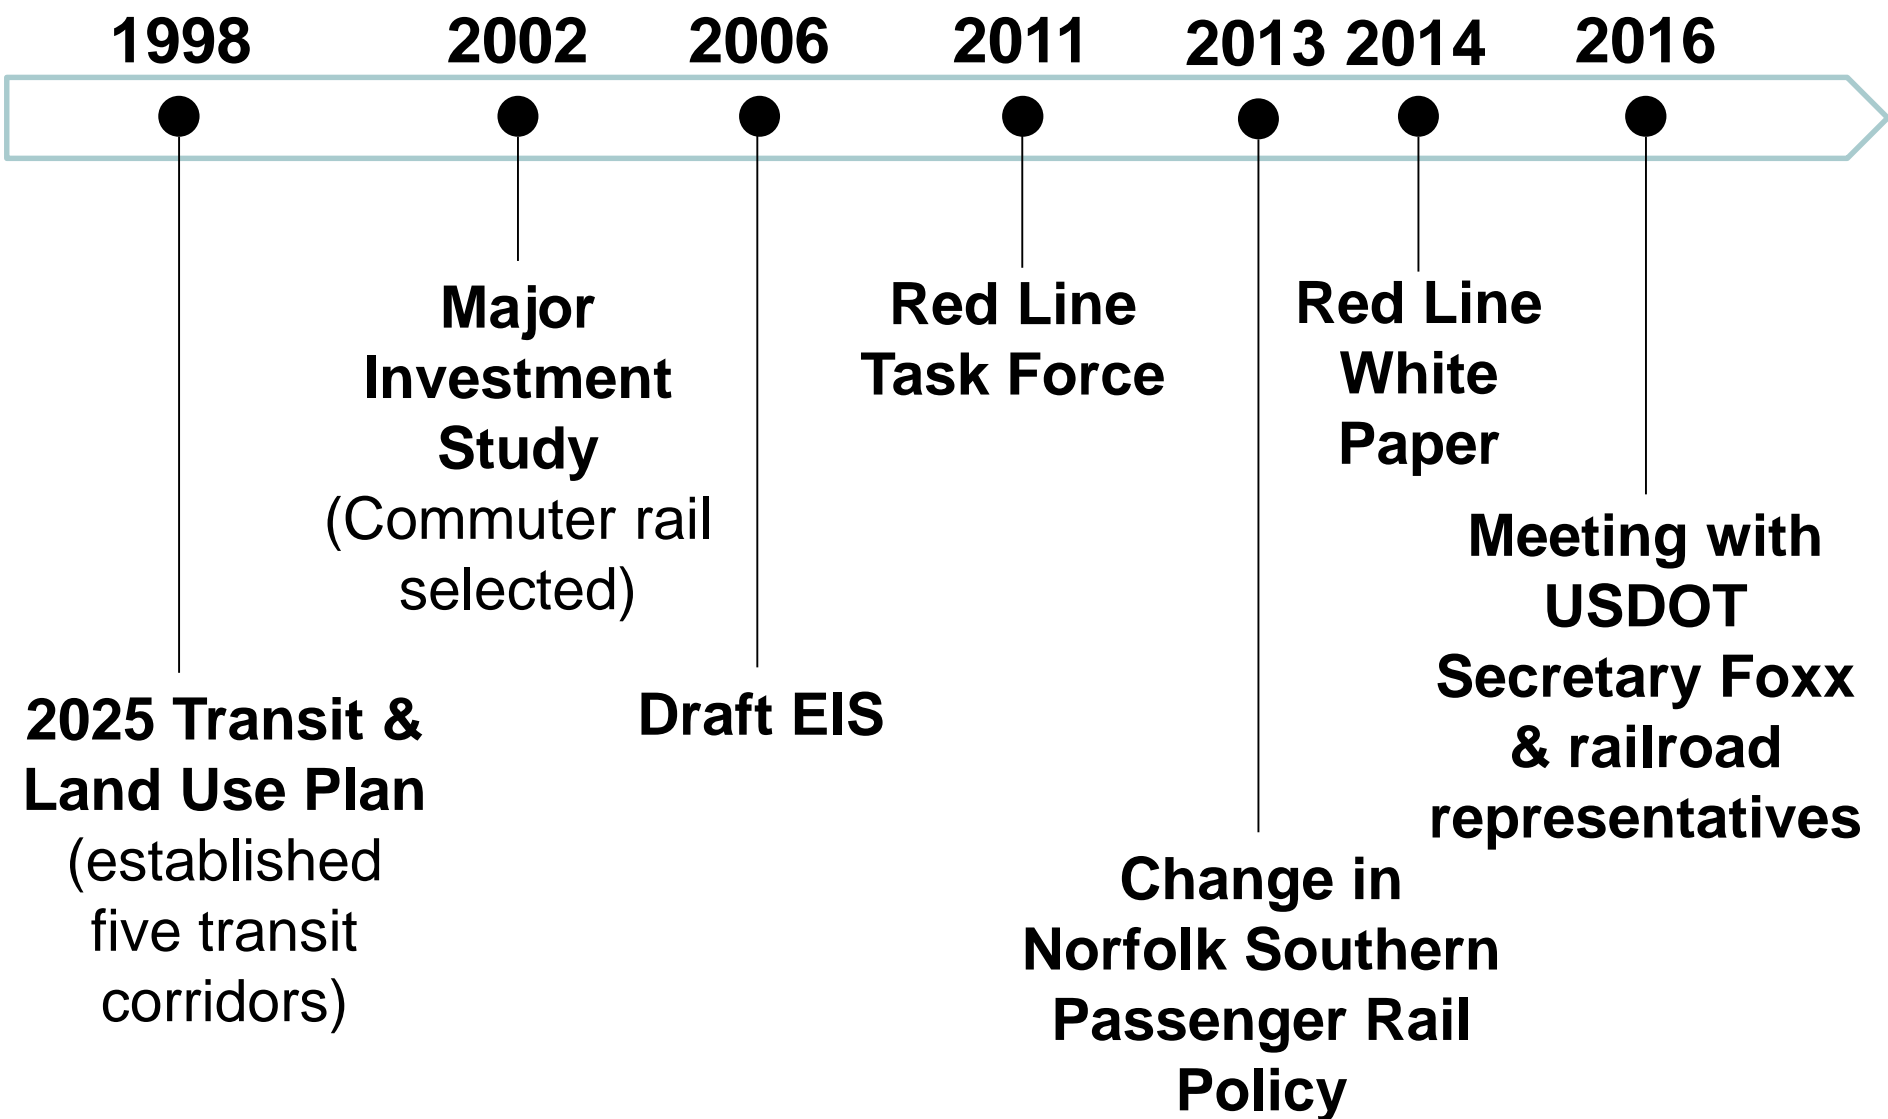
1998 2002 2006 2011 2013 2014 2016

2025 Transit & Land Use Plan (established five transit corridors)

Major Investment Study (Commuter rail selected)

Draft EIS

Red Line Task Force

Change in Norfolk Southern Passenger Rail Policy

Red Line White Paper

Meeting with USDOT Secretary Foxx & railroad representatives